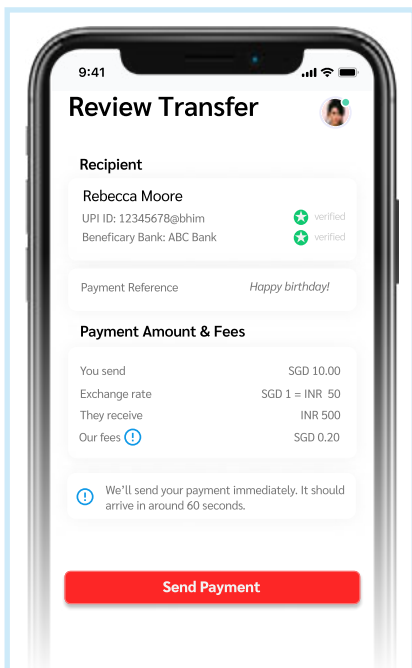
9:41

Review Transfer

Recipient

Rebecca Moore

UPI ID: 12345678@bhim verified

Beneficary Bank: ABC Bank verified

Payment Reference Happy birthday!

Payment Amount & Fees

| You send | SGD 10.00 |
|---|---|
| Exchange rate | SGD 1 = INR 50 |
| They receive | INR 500 |
| Our fees | SGD 0.20 |

We'll send your payment immediately. It should arrive in around 60 seconds.

Send Payment